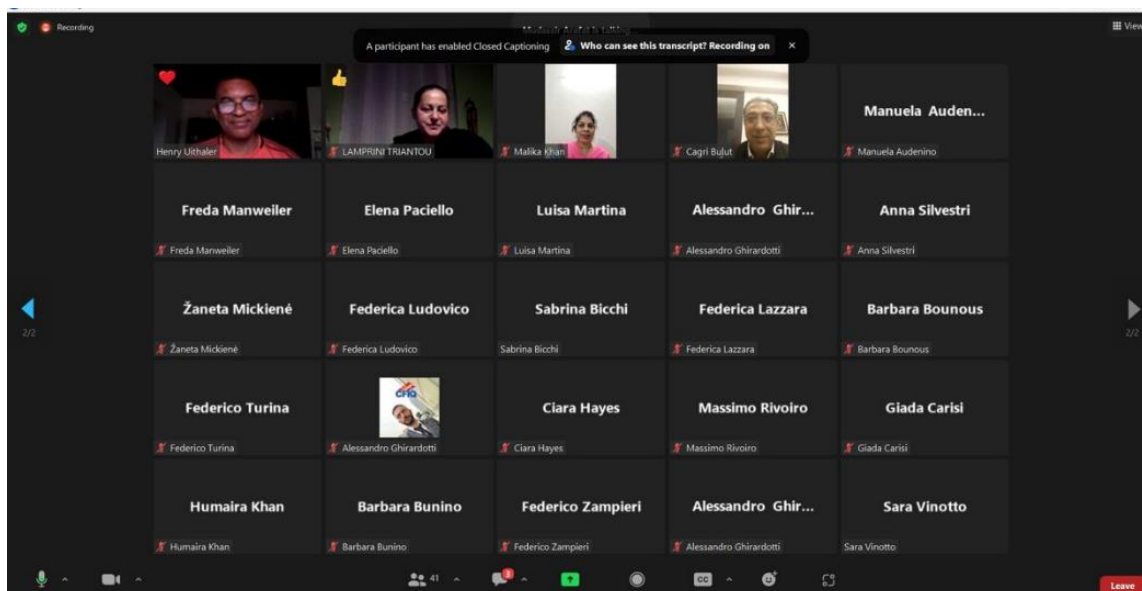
Recording

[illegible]

View

A participant has enabled Closed Captioning Who can see this transcript? Recording on ×

Henry Uithaler
LAMPRINI TRIANTOU
Malika Khan
Cagri Bulut
Manuela Auden...
Manuela Audenino

Freda Manweiler
Freda Manweiler
Elena Paciello
Elena Paciello
Luisa Martina
Luisa Martina
Alessandro Ghir...
Alessandro Ghirardotti
Anna Silvestri
Anna Silvestri

Žaneta Mickienė
Žaneta Mickienė
Federica Ludovico
Federica Ludovico
Sabrina Bicchi
Sabrina Bicchi
Federica Lazzara
Federica Lazzara
Barbara Bounous
Barbara Bounous

Federico Turina
Federico Turina
Alessandro Ghirardotti
Ciara Hayes
Ciara Hayes
Massimo Rivoiro
Massimo Rivoiro
Giada Carisi
Giada Carisi

Humaira Khan
Humaira Khan
Barbara Bunino
Barbara Bunino
Federico Zampieri
Federico Zampieri
Alessandro Ghir...
Alessandro Ghirardotti
Sara Vinotto
Sara Vinotto

2/2
2/2

41

CC

Leave